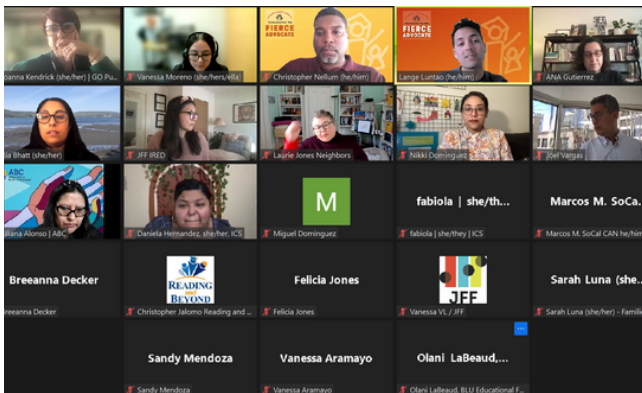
breanna Kendrick (she/her) | GO Pu...
Vanessa Moreno (she/hers/ella)
FIERCE ADVOCATE
Christopher Nellum (he/him)
FIERCE ADVOCATE
Lange Luntao (he/him)
ANA Gutierrez
lia Bhatt (she/her)
JFF IRED
Laurie Jones Neighbors
Nikki Dominguez
Joel Vargas
ABC
iliana Alonso | ABC
Daniela Hernandez, she/her, ICS
M
Miguel Dominguez
fabiola | she/th...
fabiola | she/they | ICS
Marcos M. SoCa...
Marcos M. SoCal CAN he/him
Breeanna Decker
reeanna Decker
READING AND BEYOND
Christopher Jalomo Reading and ...
Felicia Jones
Felicia Jones
JFF
Vanessa VL / JFF
Sarah Luna (she...
Sarah Luna (she/her) - Famil...
Sandy Mendoza
Sandy Mendoza
Vanessa Aramayo
Vanessa Aramayo
Olani LaBeaud,...
Olani LaBeaud, BLU Educational F...